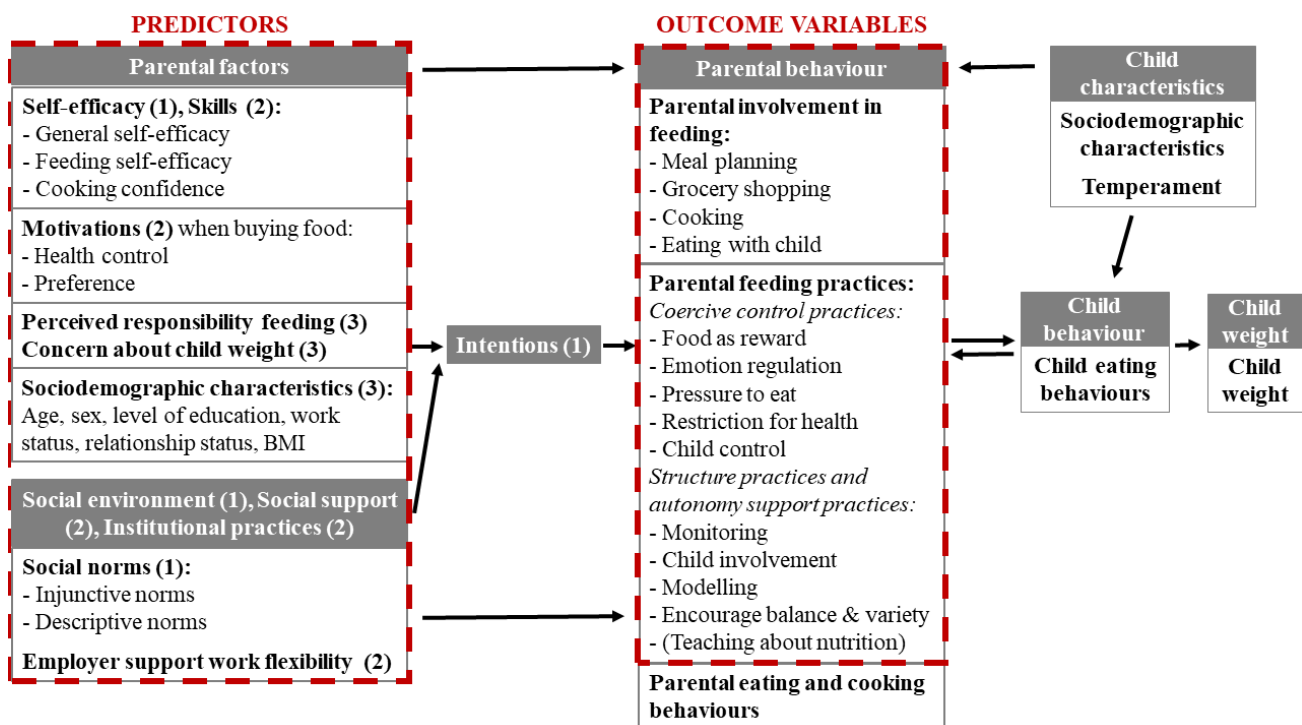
PREDICTORS

Parental factors

Self-efficacy (1), Skills (2):
- General self-efficacy
- Feeding self-efficacy
- Cooking confidence

Motivations (2) when buying food:
- Health control
- Preference

Perceived responsibility feeding (3)
Concern about child weight (3)

Sociodemographic characteristics (3):
Age, sex, level of education, work status, relationship status, BMI

Social environment (1), Social support (2), Institutional practices (2)

Social norms (1):
- Injunctive norms
- Descriptive norms

Employer support work flexibility (2)

Intentions (1)

OUTCOME VARIABLES

Parental behaviour

Parental involvement in feeding:
- Meal planning
- Grocery shopping
- Cooking
- Eating with child

Parental feeding practices:
Coercive control practices:
- Food as reward
- Emotion regulation
- Pressure to eat
- Restriction for health
- Child control
Structure practices and autonomy support practices:
- Monitoring
- Child involvement
- Modelling
- Encourage balance & variety
- (Teaching about nutrition)

Parental eating and cooking behaviours

Child characteristics

Sociodemographic characteristics

Temperament

Child behaviour

Child eating behaviours

Child weight

Child weight